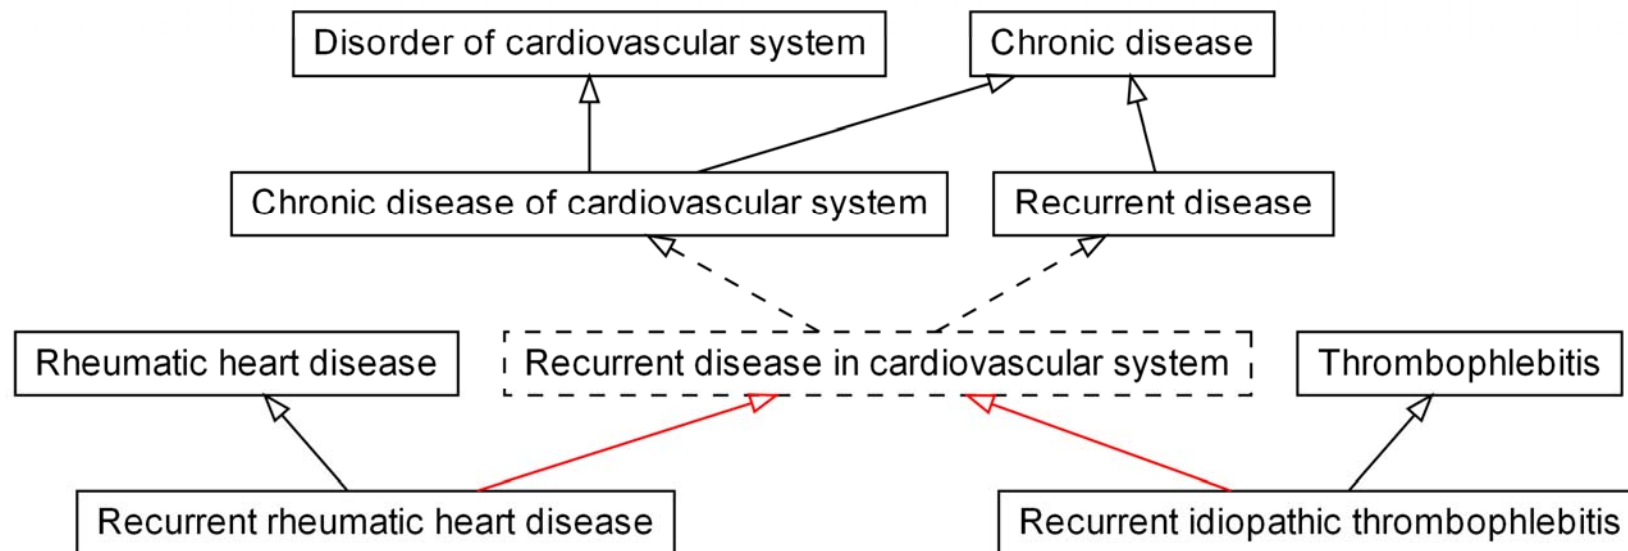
Disorder of cardiovascular system

Chronic disease

Chronic disease of cardiovascular system

Recurrent disease

Rheumatic heart disease

Recurrent disease in cardiovascular system

Thrombophlebitis

Recurrent rheumatic heart disease

Recurrent idiopathic thrombophlebitis